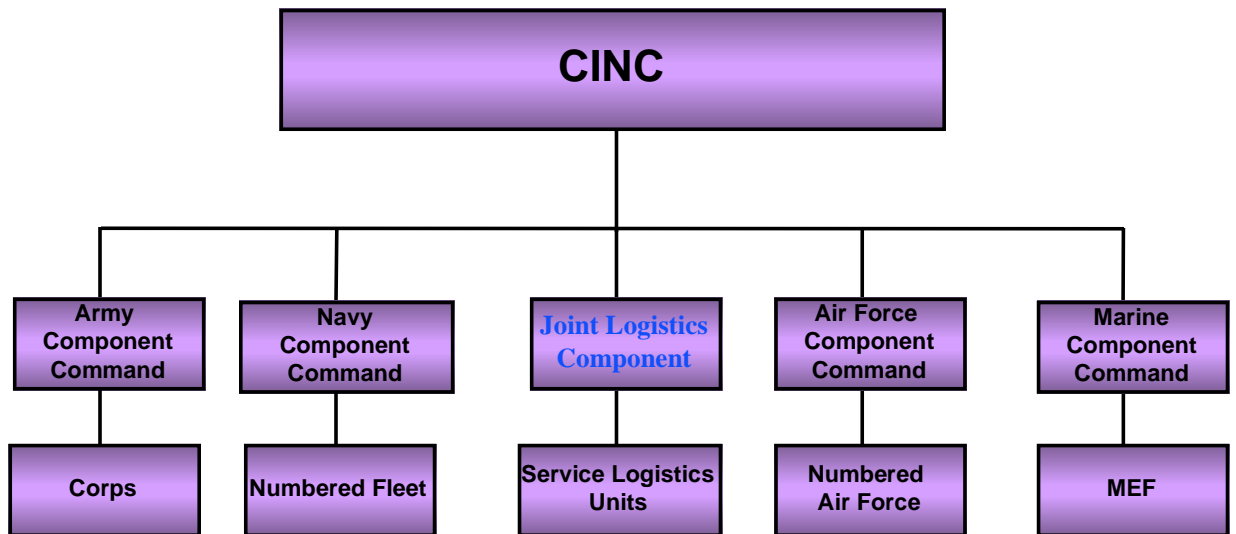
CINC

Army Component Command

Navy Component Command

Joint Logistics Component

Air Force Component Command

Marine Component Command

Corps

Numbered Fleet

Service Logistics Units

Numbered Air Force

MEF